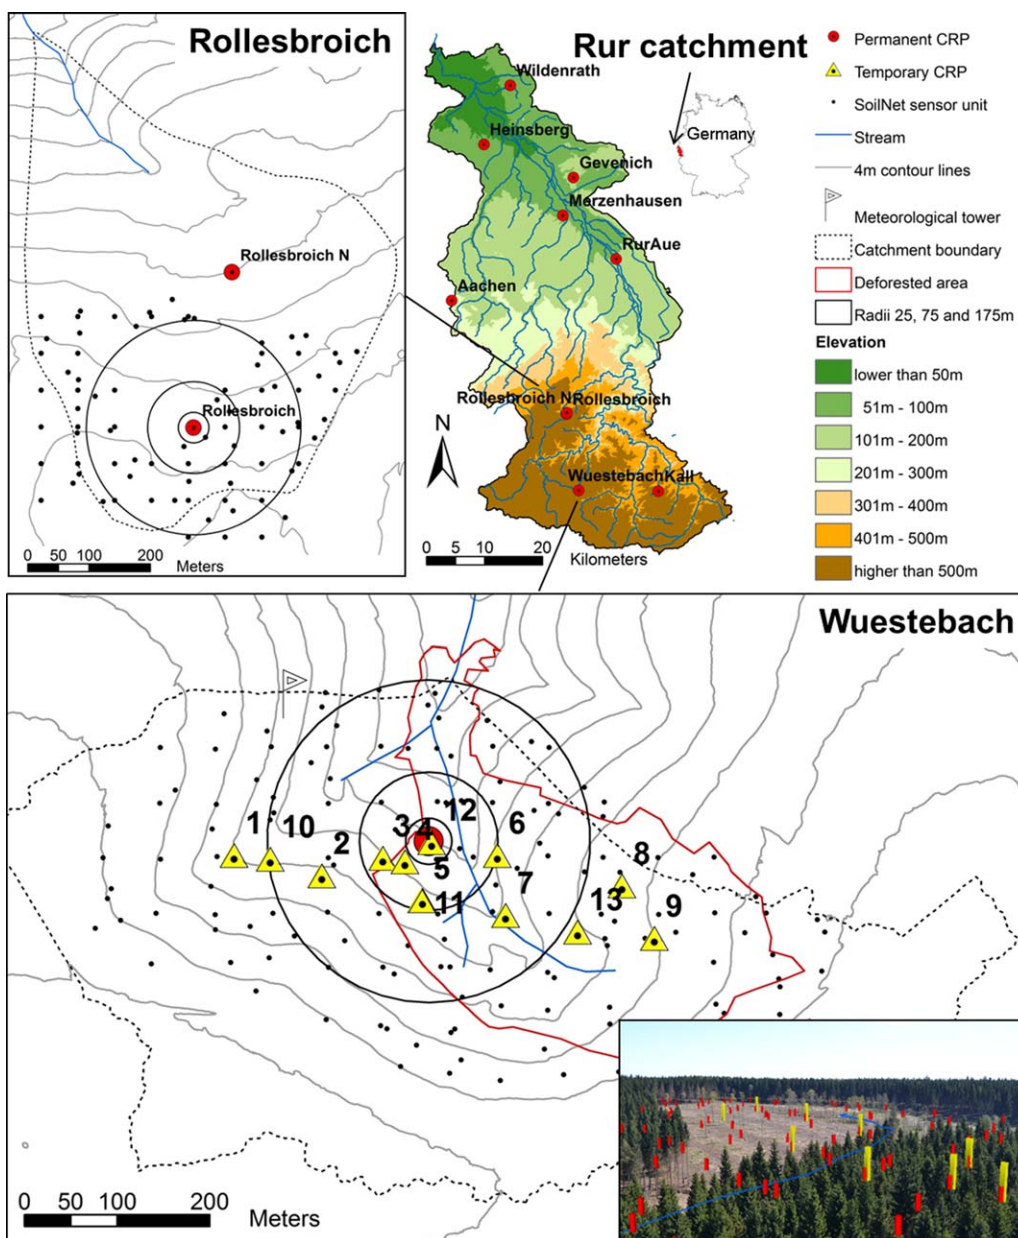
Rollesbroich

Rollesbroich N

Rollesbroich

0 50 100 200
Meters

Rur catchment

Wildenrath
Heinsberg
Gevenich
Merzenhausen
RurAue
Aachen
Rollesbroich N
Rollesbroich
WuestebachKall

Germany

N

0 5 10 20
Kilometers

Permanent CRP
Temporary CRP
SoilNet sensor unit
Stream
4m contour lines
Meteorological tower
Catchment boundary
Deforested area
Radii 25, 75 and 175m
Elevation
lower than 50m
51m - 100m
101m - 200m
201m - 300m
301m - 400m
401m - 500m
higher than 500m

Wuestebach

1 10 2 3 4 12 6 5 11 7 8 13 9

0 50 100 200
Meters